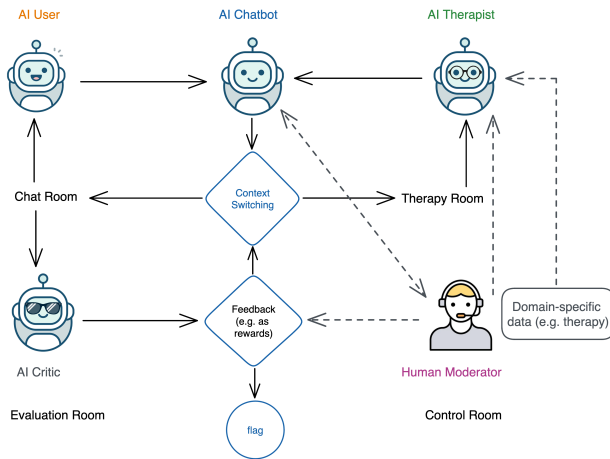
AI User

AI Chatbot

AI Therapist

Chat Room

Context Switching

Therapy Room

Feedback (e.g. as rewards)

Domain-specific data (e.g. therapy)

AI Critic

Human Moderator

Evaluation Room

Control Room

flag